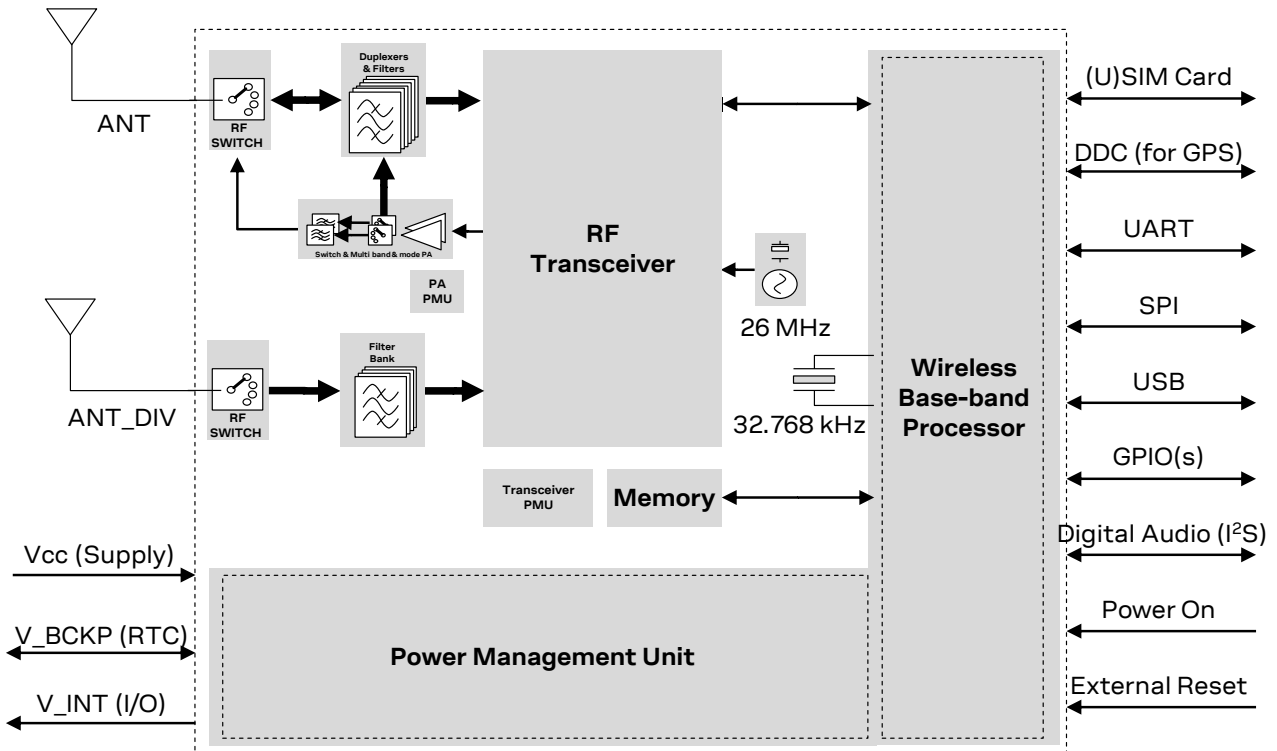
ANT

RF SWITCH

Duplexers & Filters

Switch & Multi band & mode PA

PA PMU

RF Transceiver

26 MHz

ANT_DIV

RF SWITCH

Filter Bank

32.768 kHz

Wireless Base-band Processor

Transceiver PMU

Memory

Vcc (Supply)

V_BCKP (RTC)

V_INT (I/O)

Power Management Unit

(U)SIM Card

DDC (for GPS)

UART

SPI

USB

GPIO(s)

Digital Audio (I$^2$S)

Power On

External Reset